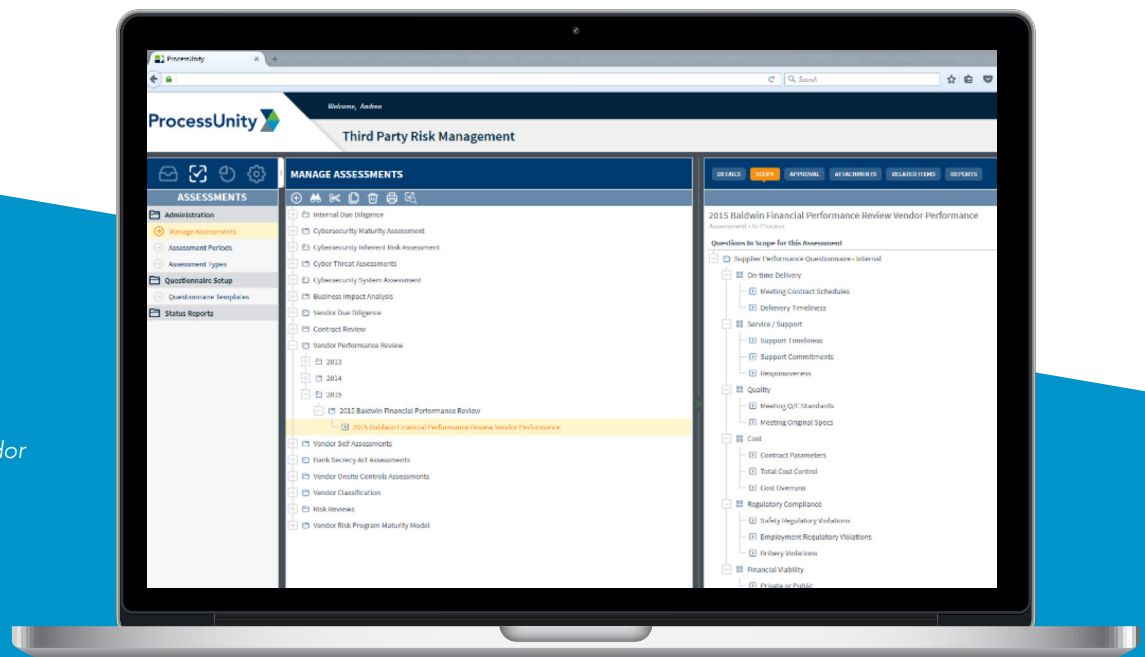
ProcessUnity

Search

Welcome, Andrea

ProcessUnity

Third Party Risk Management

ASSESSMENTS

Administration

Manage Assessments

Assessment Periods

Assessment Types

Questionnaire Setup

Questionnaire Templates

Status Reports

MANAGE ASSESSMENTS

Internal Due Diligence

Cybersecurity Maturity Assessment

Cybersecurity Inherent Risk Assessment

Cyber Threat Assessments

Cybersecurity System Assessment

Business Impact Analysis

Vendor Due Diligence

Contract Review

Vendor Performance Review

2013

2014

2015

2015 Baldwin Financial Performance Review

2015 Baldwin Financial Performance Review Vendor Performance

Vendor Self Assessments

Bank Secrecy Act Assessments

Vendor Onsite Controls Assessments

Vendor Classification

Risk Reviews

Vendor Risk Program Maturity Model

DETAILS SCOPE APPROVAL ATTACHMENTS RELATED ITEMS REPORTS

2015 Baldwin Financial Performance Review Vendor Performance

Assessment - In Process

Questions In Scope for this Assessment

Supplier Performance Questionnaire - Internal

On-time Delivery

Meeting Contract Schedules

Delivery Timeliness

Service / Support

Support Timeliness

Support Commitments

Responsiveness

Quality

Meeting Q/C Standards

Meeting Original Specs

Cost

Contract Parameters

Total Cost Control

Cost Overruns

Regulatory Compliance

Safety Regulatory Violations

Employment Regulatory Violations

Bribery Violations

Financial Viability

Private or Public

dor